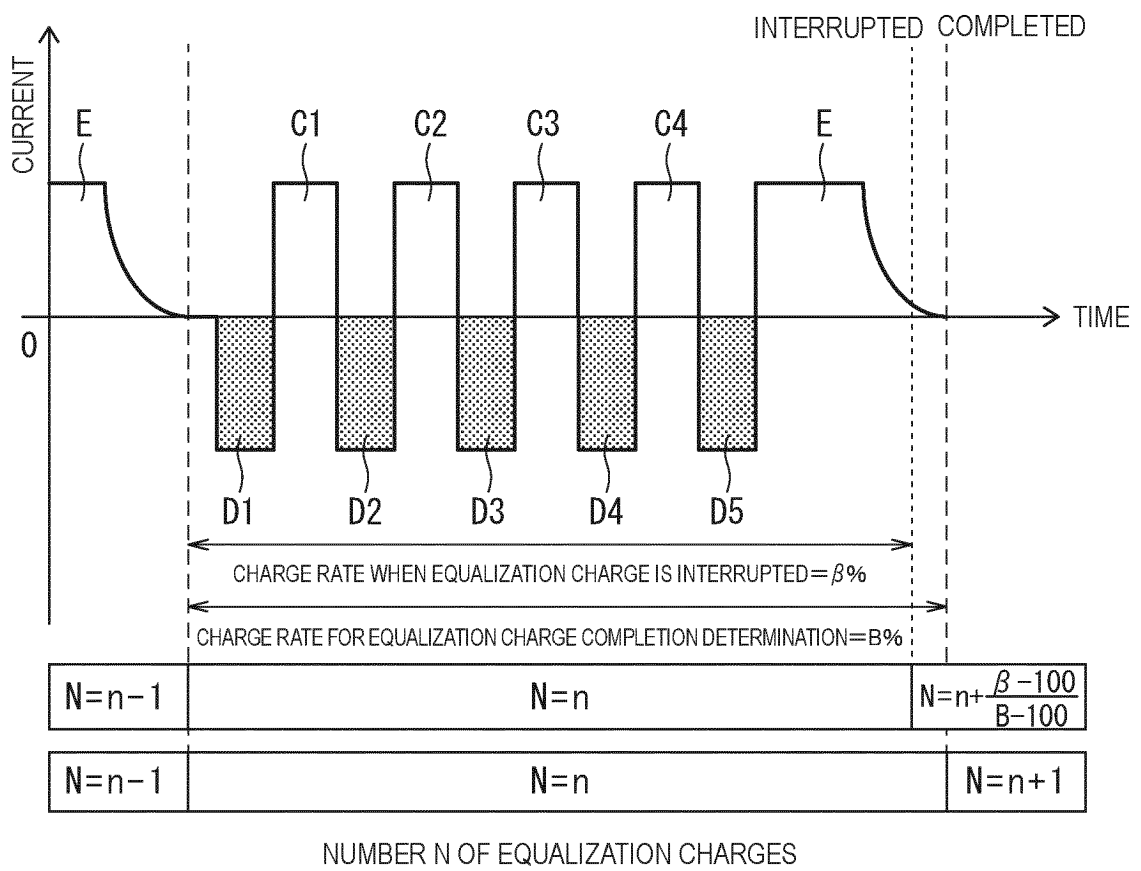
INTERRUPTED COMPLETED

CURRENT

E C1 C2 C3 C4 E

0

TIME

D1 D2 D3 D4 D5

CHARGE RATE WHEN EQUALIZATION CHARGE IS INTERRUPTED = $\beta$%

CHARGE RATE FOR EQUALIZATION CHARGE COMPLETION DETERMINATION = B%

| N=n−1 | N=n | N=n+$\frac{\beta-100}{B-100}$ |
|---|---|---|

| N=n−1 | N=n | N=n+1 |
|---|---|---|

NUMBER N OF EQUALIZATION CHARGES